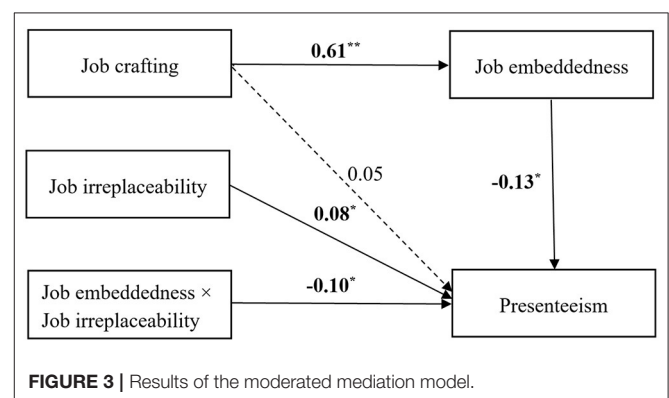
Job crafting

$\mathbf{0.61}^{**}$

Job embeddedness

Job irreplaceability

0.05

$\mathbf{-0.13}^{*}$

$\mathbf{0.08}^{*}$

Job embeddedness × Job irreplaceability

$\mathbf{-0.10}^{*}$

Presenteeism

**FIGURE 3 |** Results of the moderated mediation model.